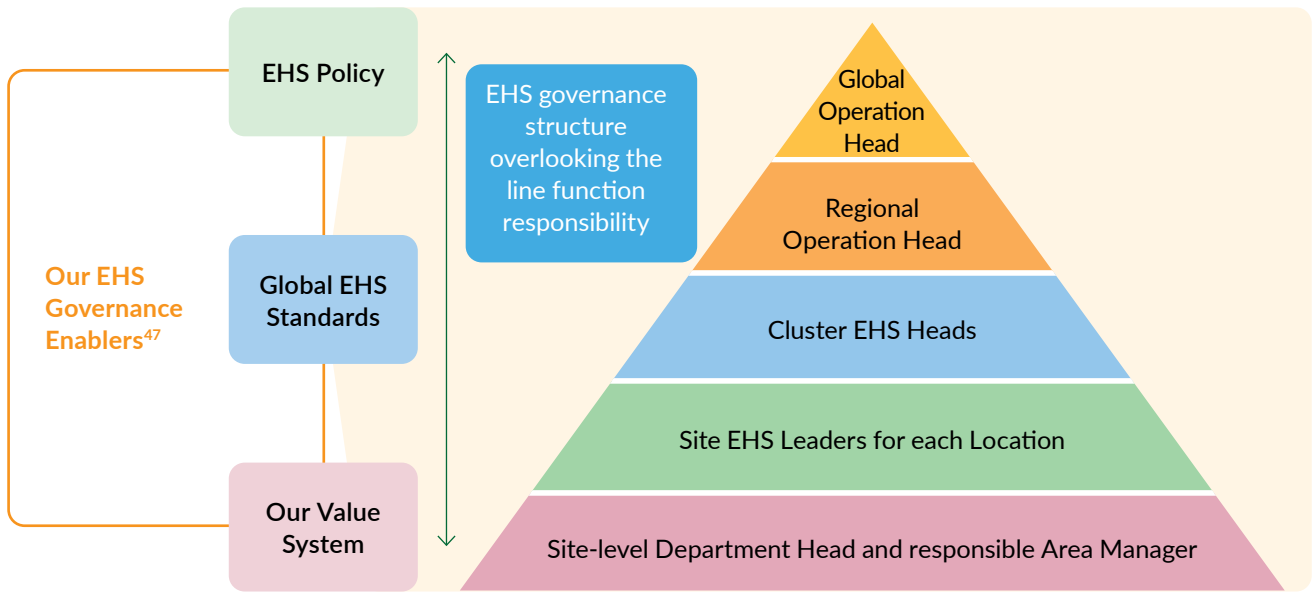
Our EHS Governance Enablers$^{47}$

EHS Policy

Global EHS Standards

Our Value System

EHS governance structure overlooking the line function responsibility

Global Operation Head

Regional Operation Head

Cluster EHS Heads

Site EHS Leaders for each Location

Site-level Department Head and responsible Area Manager